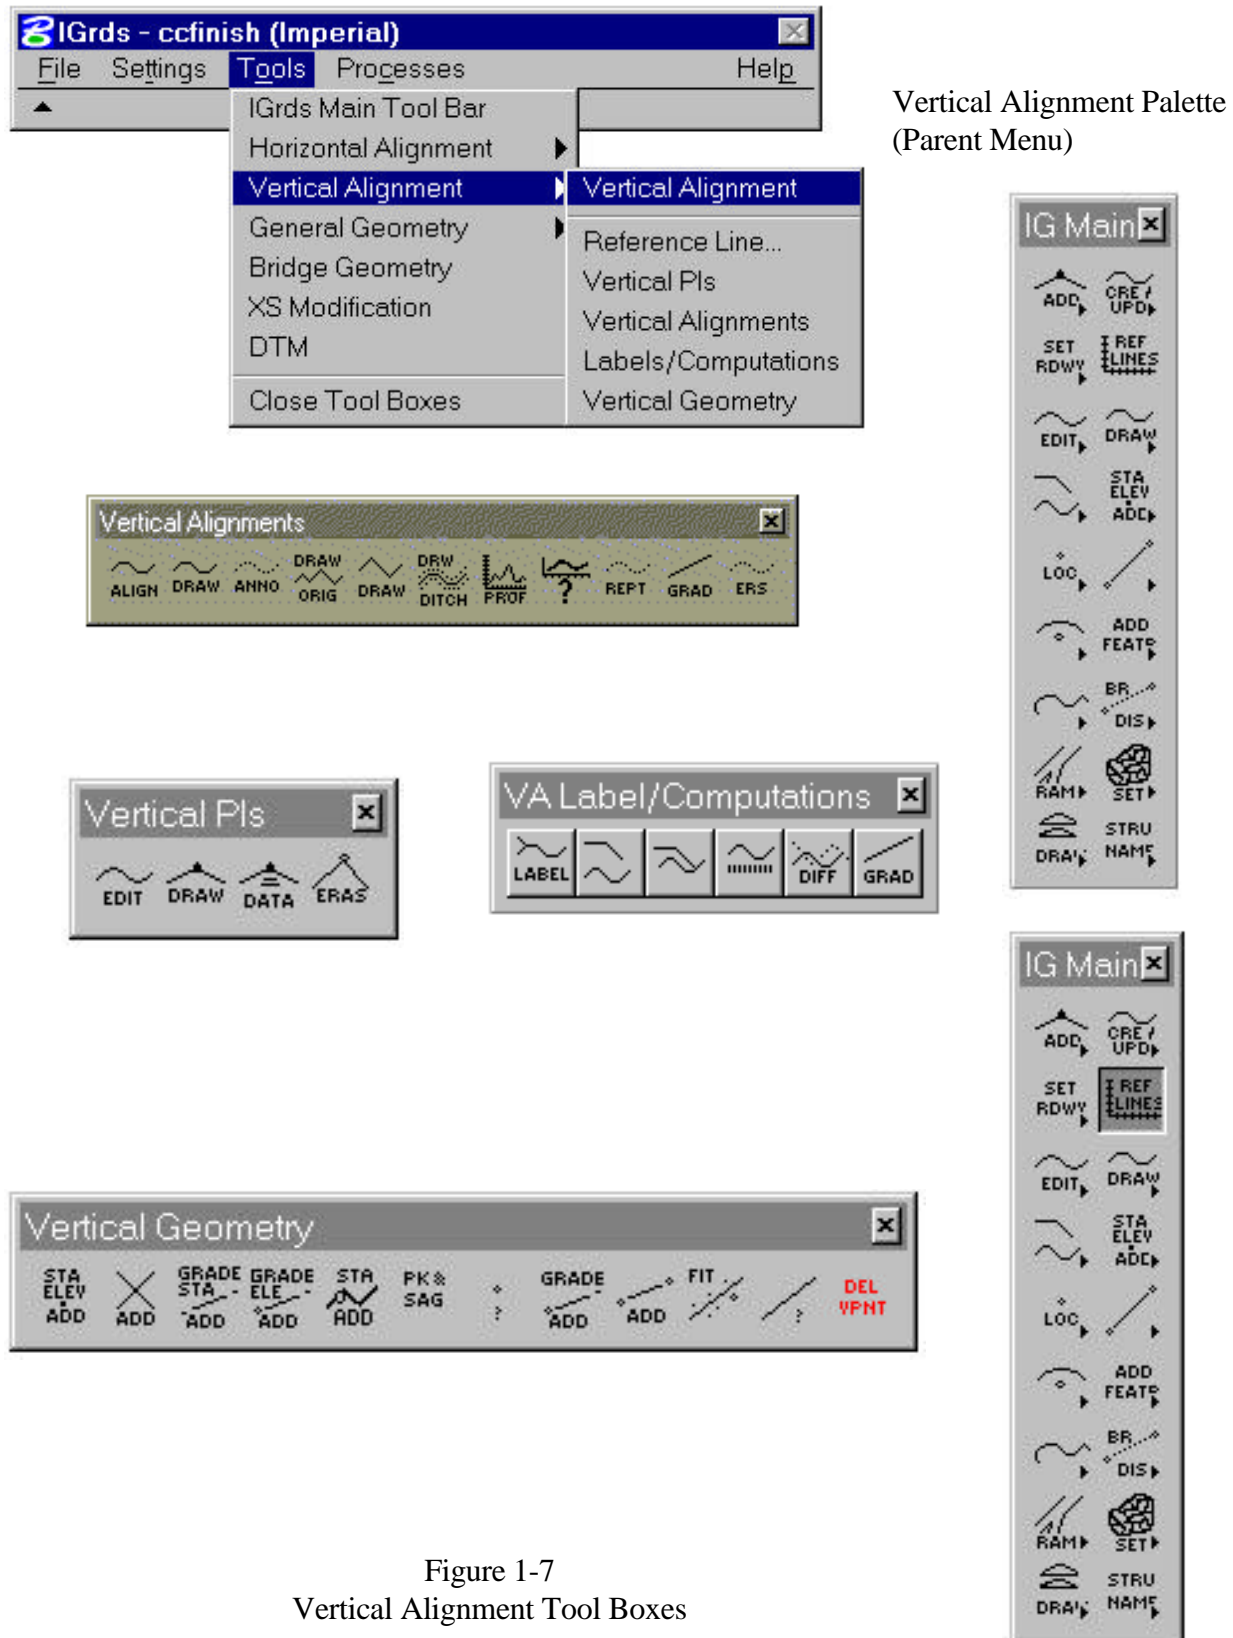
IGrds - ccfinish (Imperial)

File Settings Tools Processes Help

IGrds Main Tool Bar
Horizontal Alignment
Vertical Alignment
General Geometry
Bridge Geometry
XS Modification
DTM
Close Tool Boxes

Vertical Alignment
Reference Line...
Vertical PIs
Vertical Alignments
Labels/Computations
Vertical Geometry

Vertical Alignment Palette (Parent Menu)

IG Main
ADD CRE/UPD
SET RDWY REF LINES
EDIT DRAW
STA ELEV ADD
LOC
ADD FEAT
BR DIS
RAM SET
DRA STRU NAME

Vertical Alignments
ALIGN DRAW ANNO DRAW ORIG DRAW DRW DITCH PROF ? REPT GRAD ERS

Vertical PIs
EDIT DRAW DATA ERAS

VA Label/Computations
LABEL DIFF GRAD

IG Main
ADD CRE/UPD
SET RDWY REF LINES
EDIT DRAW
STA ELEV ADD
LOC
ADD FEAT
BR DIS
RAM SET
DRA STRU NAME

Vertical Geometry
STA ELEV ADD ADD GRADE STA ADD GRADE ELE ADD STA ADD PK & SAG ? GRADE ADD ADD FIT ? DEL VPNT

Figure 1-7
Vertical Alignment Tool Boxes